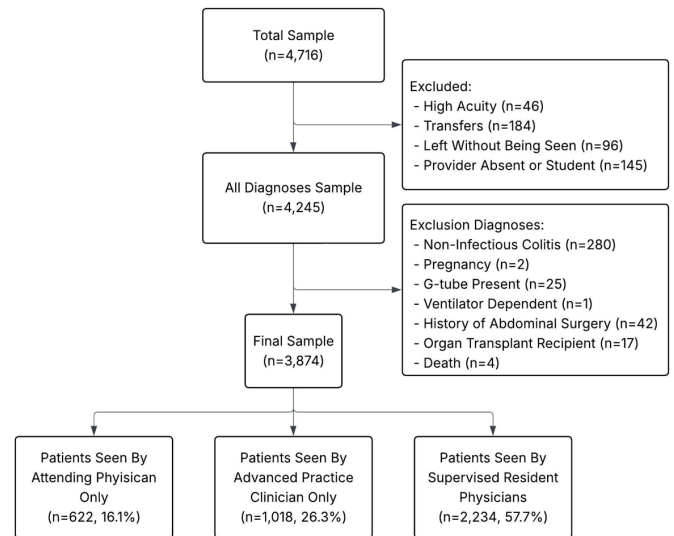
Total Sample
(n=4,716)

Excluded:
- High Acuity (n=46)
- Transfers (n=184)
- Left Without Being Seen (n=96)
- Provider Absent or Student (n=145)

All Diagnoses Sample
(n=4,245)

Exclusion Diagnoses:
- Non-Infectious Colitis (n=280)
- Pregnancy (n=2)
- G-tube Present (n=25)
- Ventilator Dependent (n=1)
- History of Abdominal Surgery (n=42)
- Organ Transplant Recipient (n=17)
- Death (n=4)

Final Sample
(n=3,874)

Patients Seen By Attending Phyisican Only
(n=622, 16.1%)

Patients Seen By Advanced Practice Clinician Only
(n=1,018, 26.3%)

Patients Seen By Supervised Resident Physicians
(n=2,234, 57.7%)